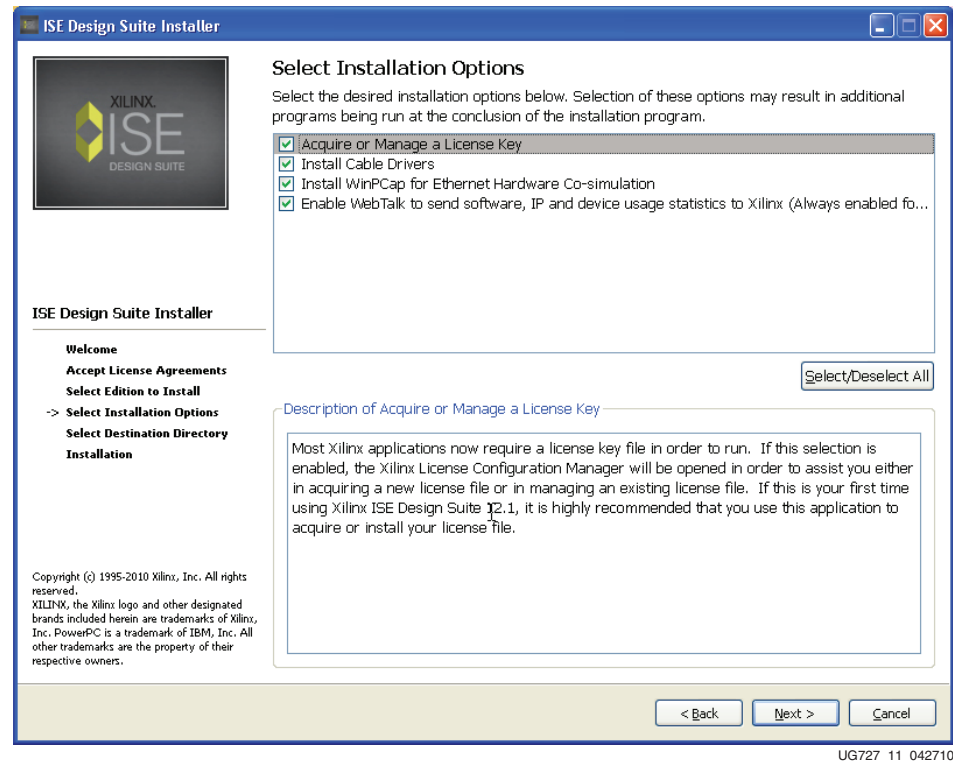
ISE Design Suite Installer

XILINX.
ISE
DESIGN SUITE

Select Installation Options

Select the desired installation options below. Selection of these options may result in additional programs being run at the conclusion of the installation program.

Acquire or Manage a License Key
Install Cable Drivers
Install WinPCap for Ethernet Hardware Co-simulation
Enable WebTalk to send software, IP and device usage statistics to Xilinx (Always enabled fo...

Select/Deselect All

ISE Design Suite Installer

Welcome
Accept License Agreements
Select Edition to Install
-> Select Installation Options
Select Destination Directory
Installation

Description of Acquire or Manage a License Key

Most Xilinx applications now require a license key file in order to run. If this selection is enabled, the Xilinx License Configuration Manager will be opened in order to assist you either in acquiring a new license file or in managing an existing license file. If this is your first time using Xilinx ISE Design Suite 12.1, it is highly recommended that you use this application to acquire or install your license file.

Copyright (c) 1995-2010 Xilinx, Inc. All rights reserved.
XILINX, the Xilinx logo and other designated brands included herein are trademarks of Xilinx, Inc. PowerPC is a trademark of IBM, Inc. All other trademarks are the property of their respective owners.

< Back
Next >
Cancel

UG727_11_042710